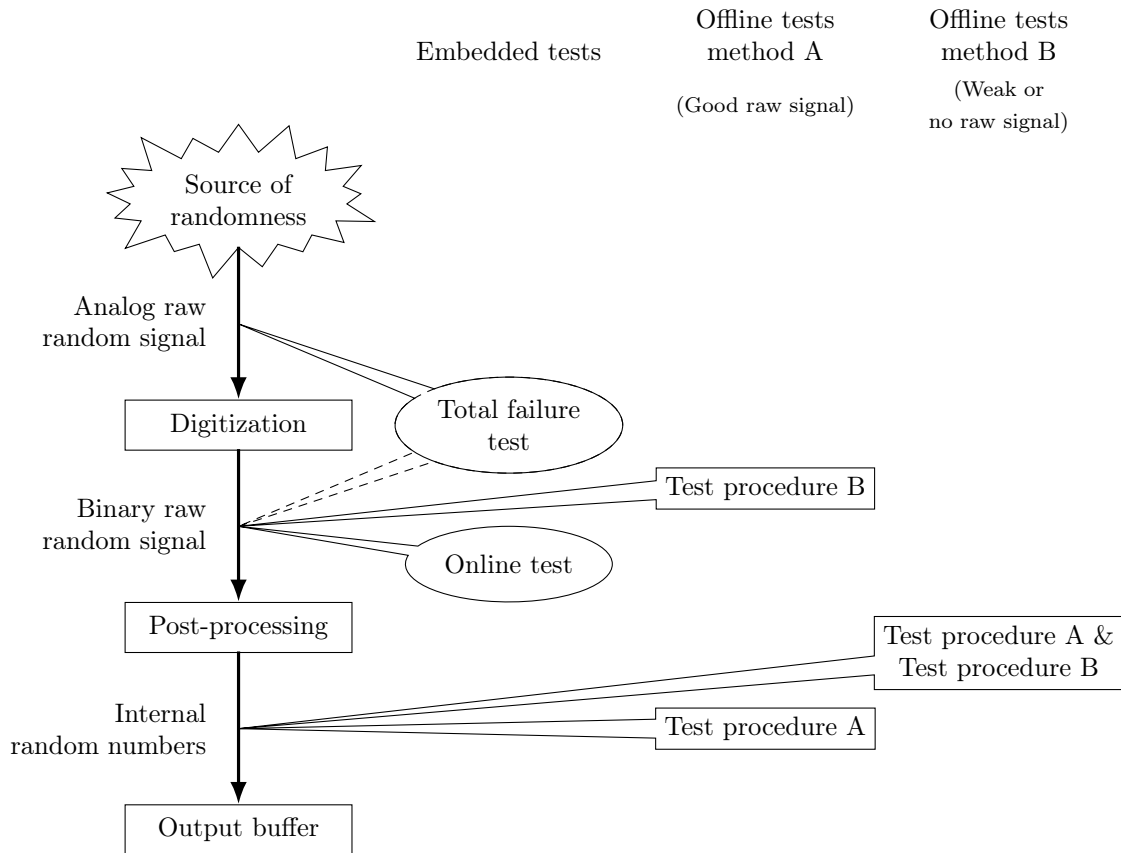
Embedded tests

Offline tests method A

(Good raw signal)

Offline tests method B

(Weak or no raw signal)

Source of randomness

Analog raw random signal

Digitization

Total failure test

Binary raw random signal

Test procedure B

Online test

Post-processing

Test procedure A & Test procedure B

Internal random numbers

Test procedure A

Output buffer